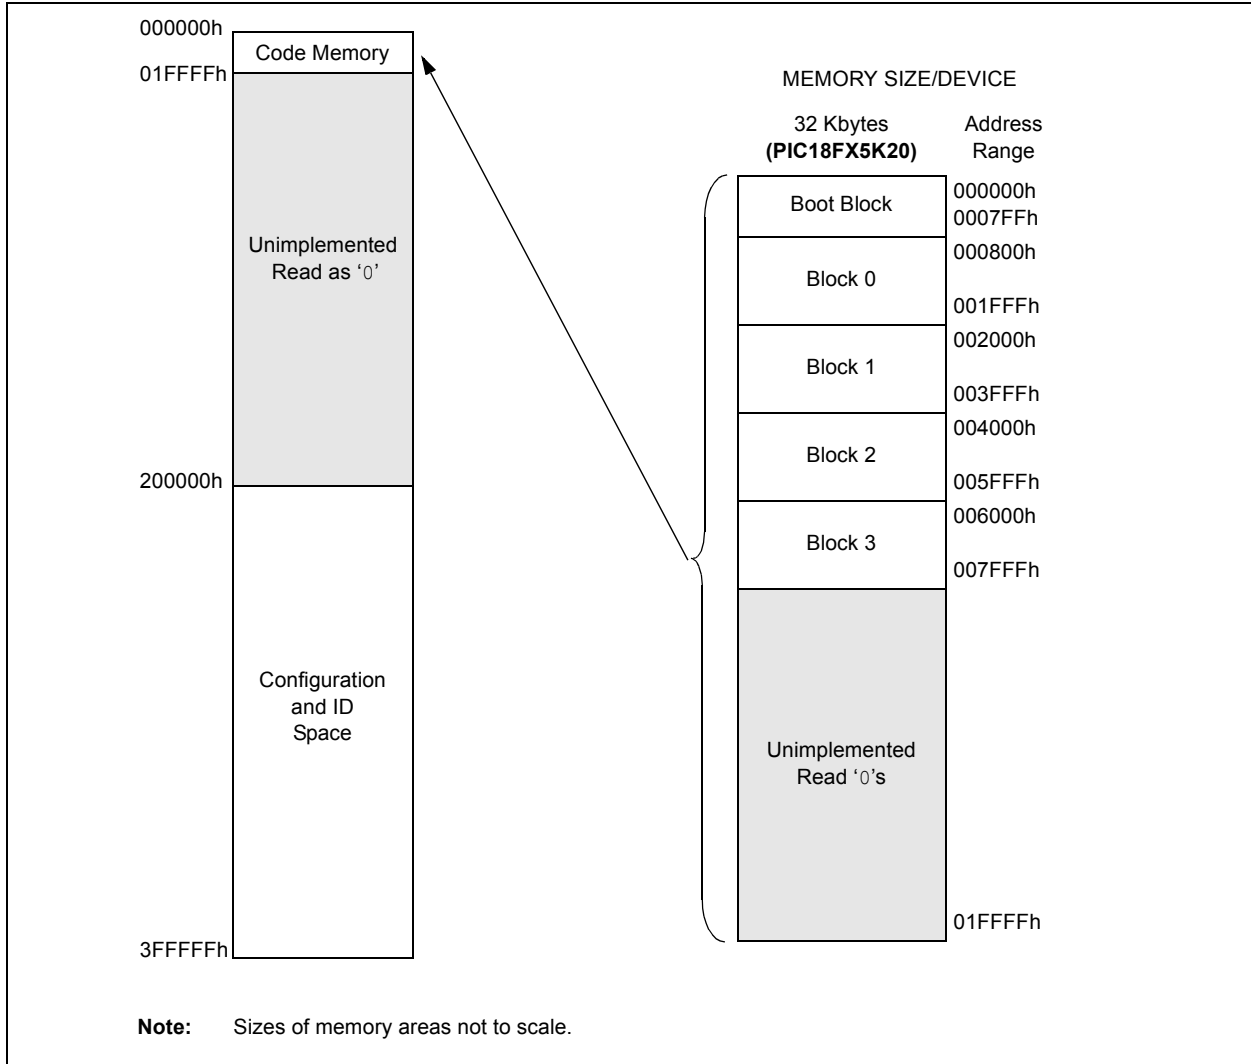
000000h
01FFFFh
Code Memory

Unimplemented Read as '0'

200000h

Configuration and ID Space

3FFFFFh

MEMORY SIZE/DEVICE

32 Kbytes
**(PIC18FX5K20)**

Address Range

Boot Block
000000h
0007FFh

Block 0
000800h
001FFFh

Block 1
002000h
003FFFh

Block 2
004000h
005FFFh

Block 3
006000h
007FFFh

Unimplemented Read '0's
01FFFFh

**Note:** Sizes of memory areas not to scale.